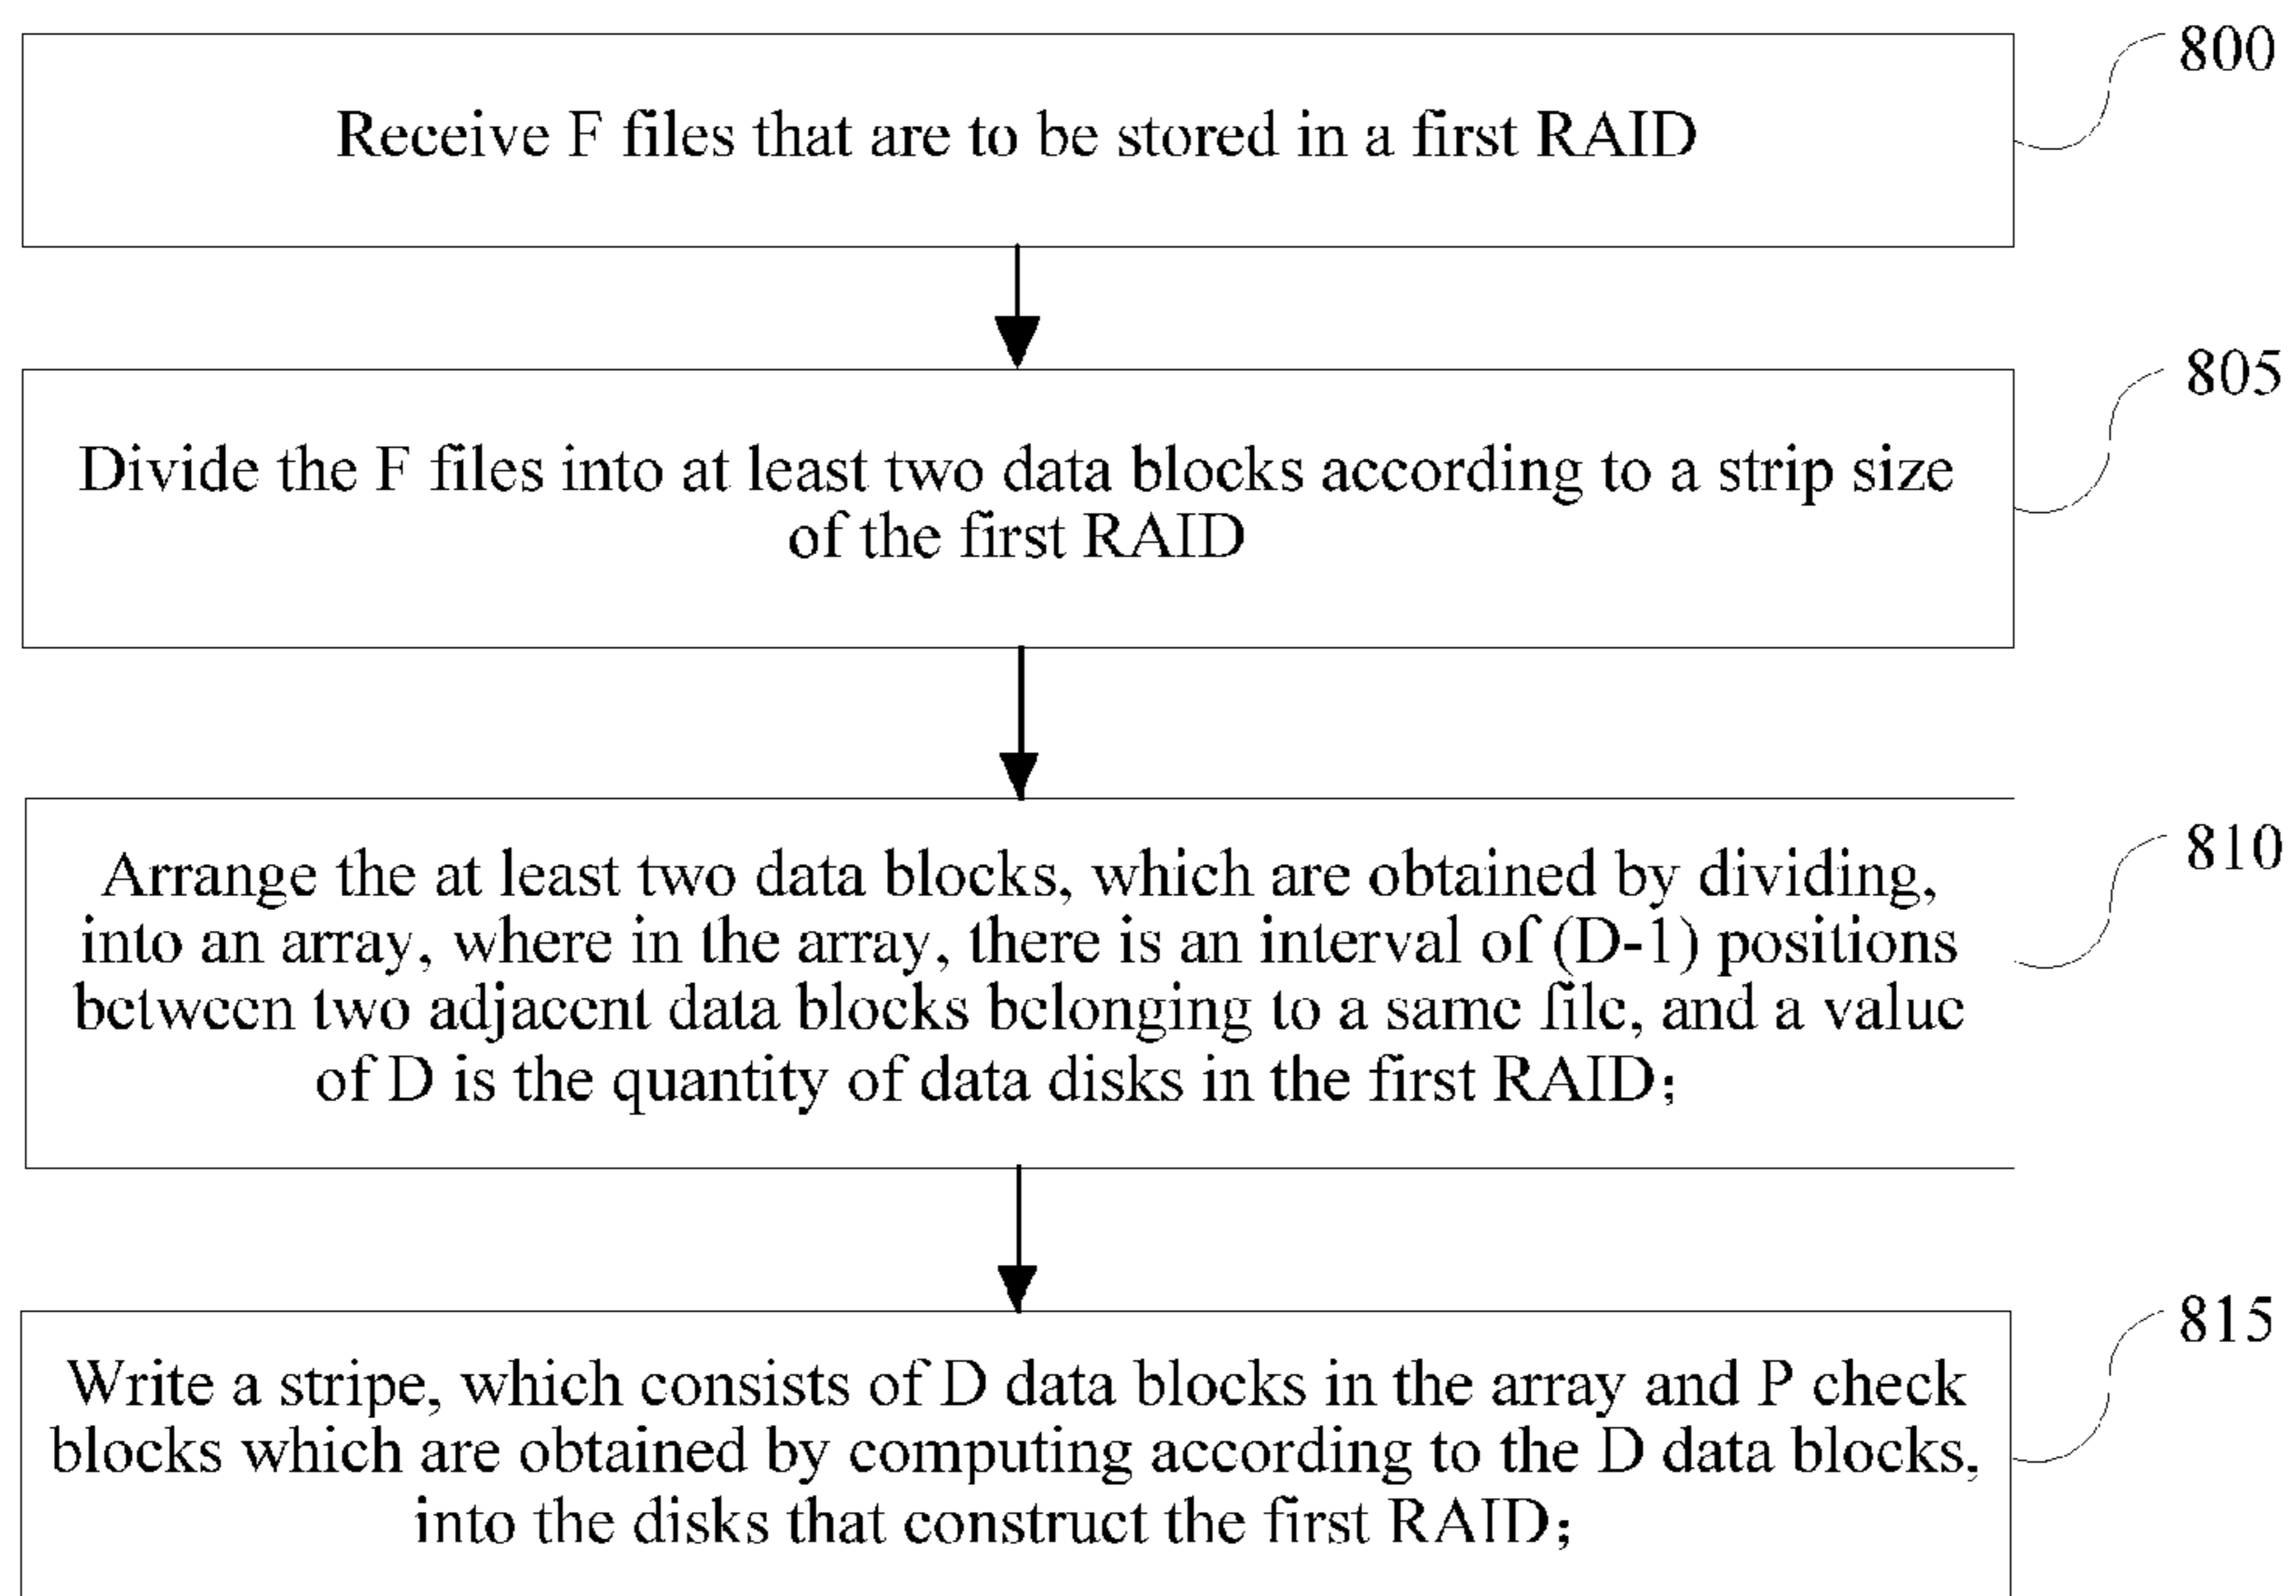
Receive F files that are to be stored in a first RAID

800

Divide the F files into at least two data blocks according to a strip size of the first RAID

805

Arrange the at least two data blocks, which are obtained by dividing, into an array, where in the array, there is an interval of (D-1) positions between two adjacent data blocks belonging to a same file, and a value of D is the quantity of data disks in the first RAID;

810

Write a stripe, which consists of D data blocks in the array and P check blocks which are obtained by computing according to the D data blocks, into the disks that construct the first RAID;

815